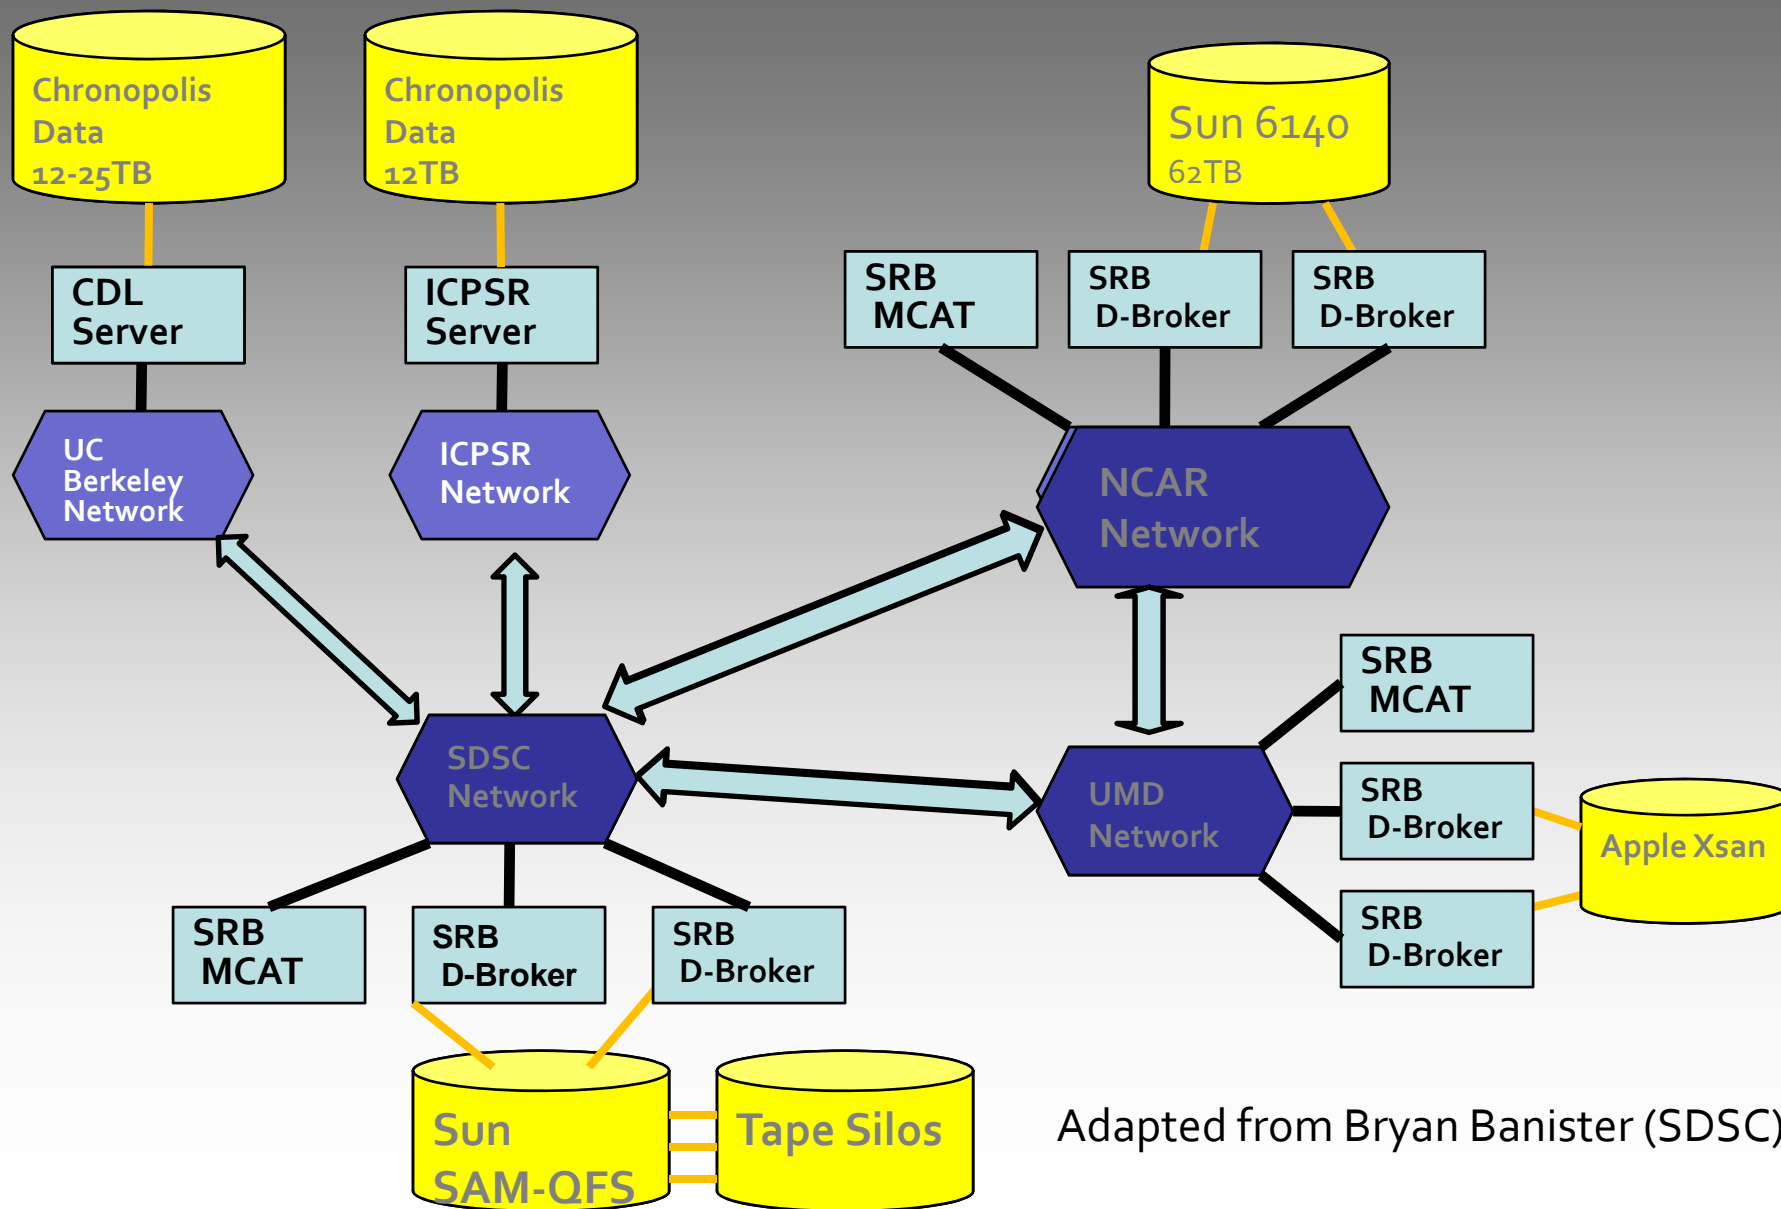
Chronopolis Data 12-25TB

Chronopolis Data 12TB

Sun 6140 62TB

CDL Server

ICPSR Server

SRB MCAT

SRB D-Broker

SRB D-Broker

UC Berkeley Network

ICPSR Network

NCAR Network

SRB MCAT

SDSC Network

UMD Network

SRB D-Broker

Apple Xsan

SRB D-Broker

SRB MCAT

SRB D-Broker

SRB D-Broker

Sun SAM-QFS

Tape Silos

Adapted from Bryan Banister (SDSC)